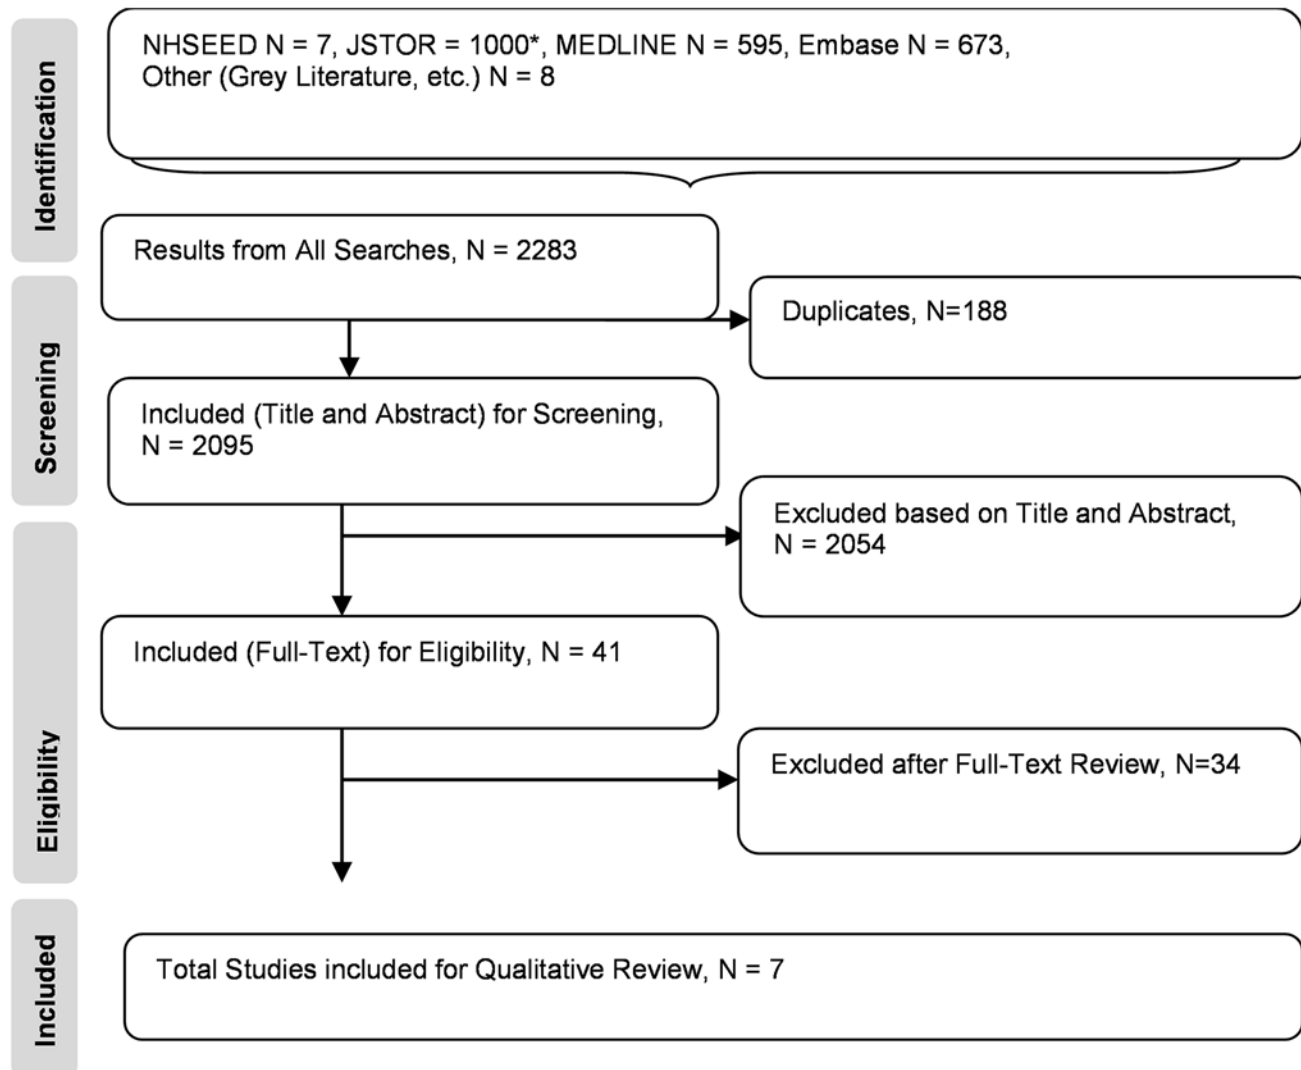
Identification

NHSEED N = 7, JSTOR = 1000*, MEDLINE N = 595, Embase N = 673, Other (Grey Literature, etc.) N = 8

Results from All Searches, N = 2283

Screening

Duplicates, N=188

Included (Title and Abstract) for Screening, N = 2095

Excluded based on Title and Abstract, N = 2054

Eligibility

Included (Full-Text) for Eligibility, N = 41

Excluded after Full-Text Review, N=34

Included

Total Studies included for Qualitative Review, N = 7